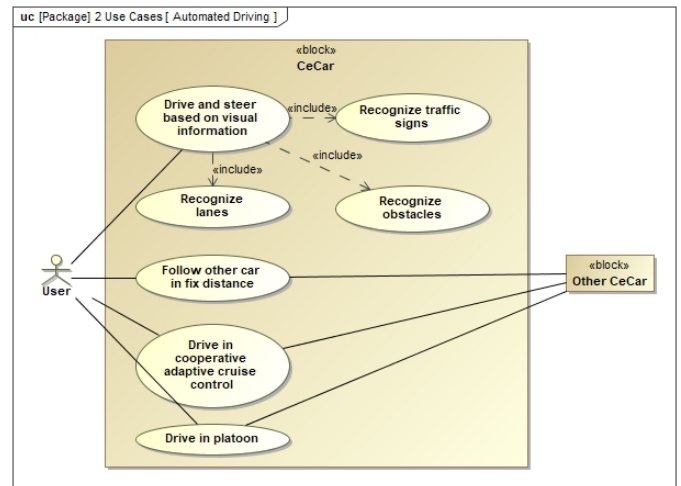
uc [Package] 2 Use Cases [ Automated Driving ]

«block»
CeCar

Drive and steer based on visual information

«include»

Recognize traffic signs

«include»

«include»

Recognize lanes

Recognize obstacles

User

Follow other car in fix distance

«block»
Other CeCar

Drive in cooperative adaptive cruise control

Drive in platoon